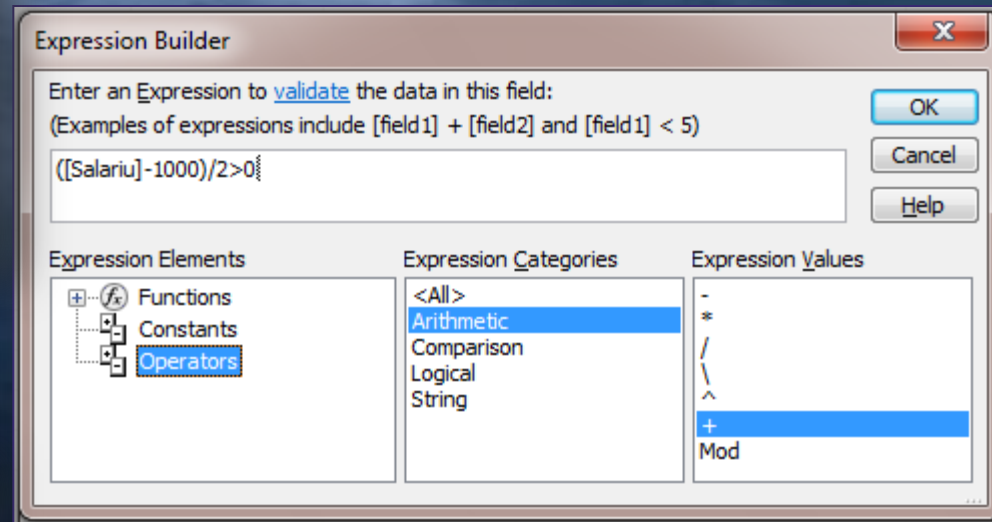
Expression Builder

Enter an Expression to validate the data in this field:
(Examples of expressions include [field1] + [field2] and [field1] < 5)

([Salariu]-1000)/2>0

OK
Cancel
Help

Expression Elements
Functions
Constants
Operators

Expression Categories
<All>
Arithmetic
Comparison
Logical
String

Expression Values
-
*
/
\
^
+
Mod